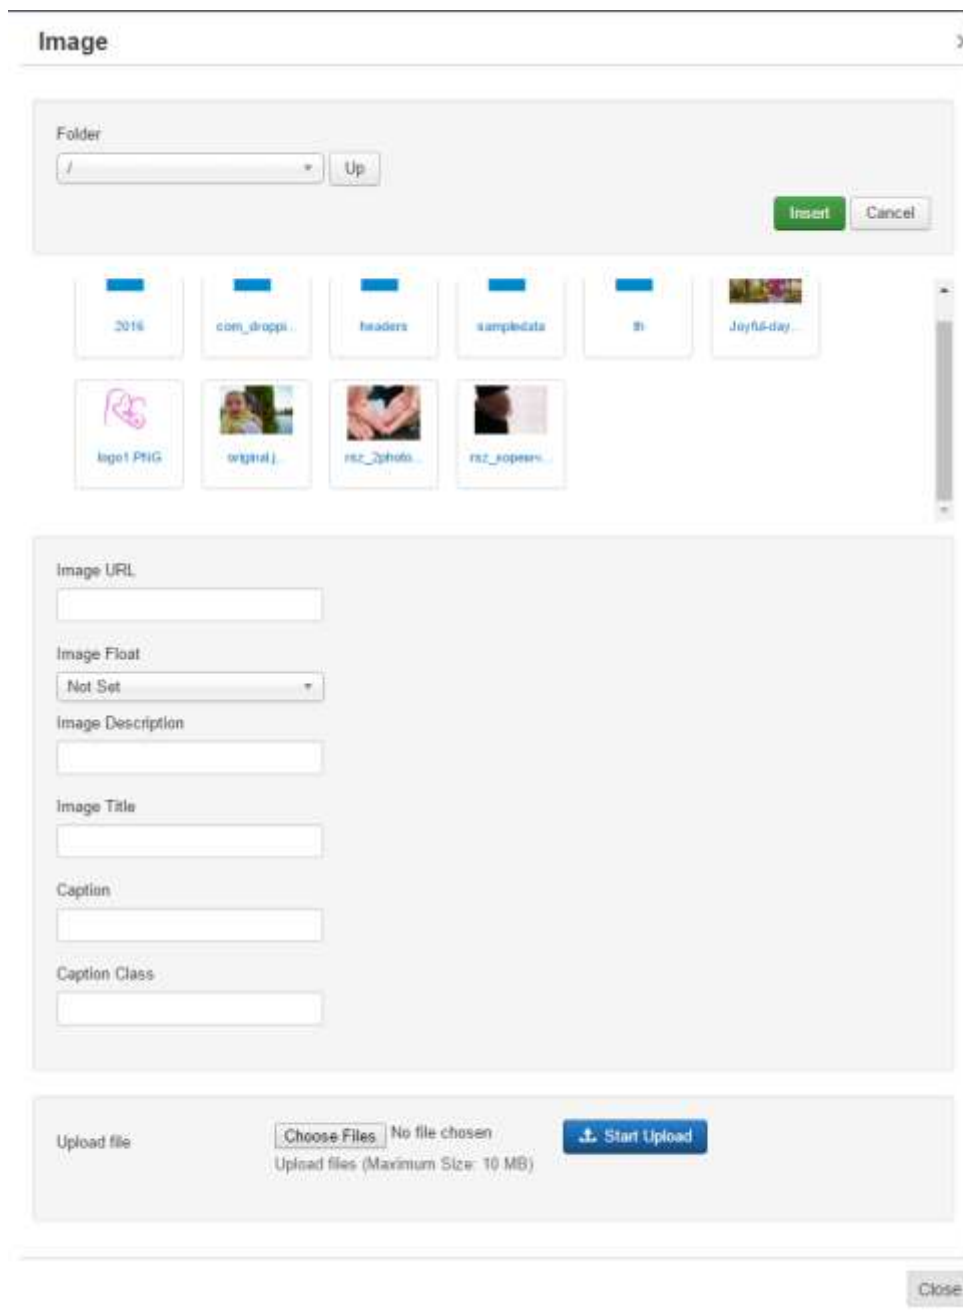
Image

Folder

/

Up

Insert

Cancel

2016

com_droppi...

headers

sampledata

th

Joyful-day...

logo1 PNG

original.j...

rsz_2photo...

rsz_sopearv...

Image URL

Image Float

Not Set

Image Description

Image Title

Caption

Caption Class

Upload file

Choose Files

No file chosen

Start Upload

Upload files (Maximum Size: 10 MB)

Close